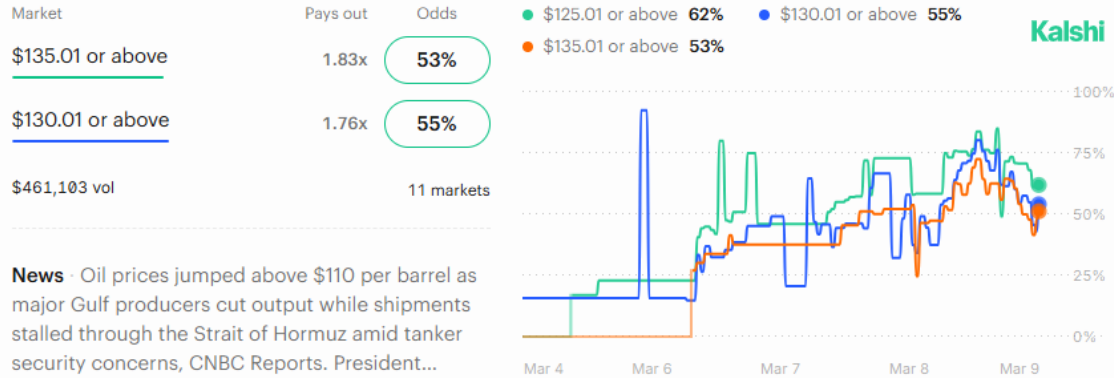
| Market | Pays out | Odds |
|---|---|---|
| $135.01 or above | 1.83x | 53% |
| $130.01 or above | 1.76x | 55% |

$461,103 vol

11 markets

News · Oil prices jumped above $110 per barrel as major Gulf producers cut output while shipments stalled through the Strait of Hormuz amid tanker security concerns, CNBC Reports. President...

$125.01 or above 62%
$130.01 or above 55%
$135.01 or above 53%

Kalshi

100%
75%
50%
25%
0%

Mar 4
Mar 6
Mar 7
Mar 8
Mar 9